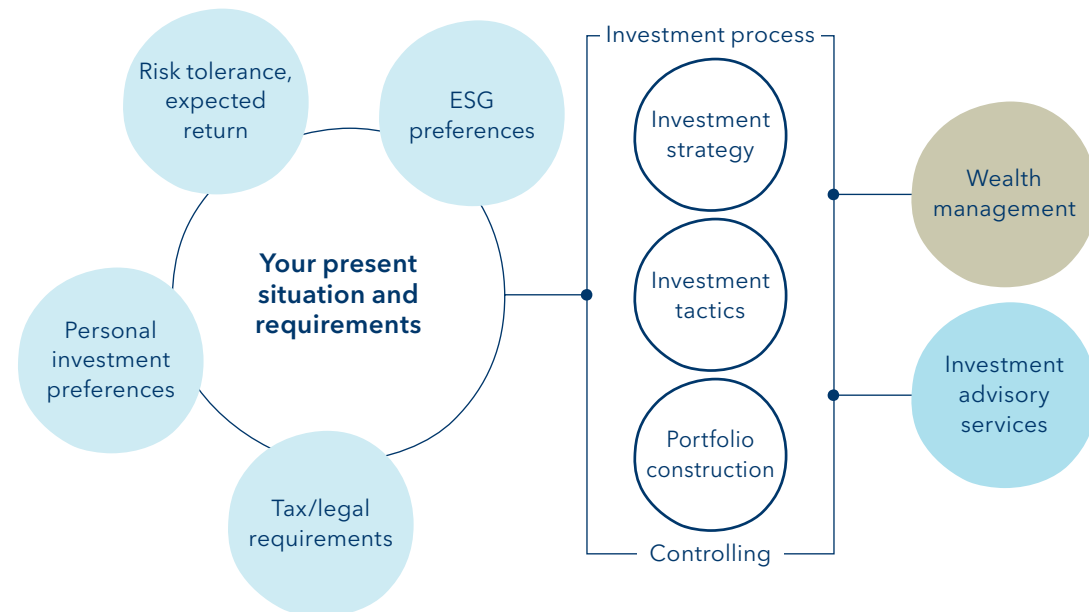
Risk tolerance, expected return

ESG preferences

Your present situation and requirements

Personal investment preferences

Tax/legal requirements

Investment process

Investment strategy

Investment tactics

Portfolio construction

Controlling

Wealth management

Investment advisory services